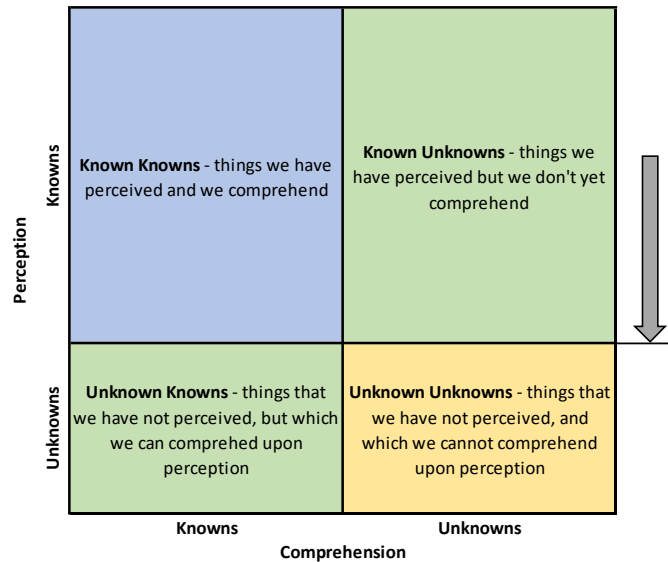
Perception

Knowns

**Known Knowns** - things we have perceived and we comprehend

**Known Unknowns** - things we have perceived but we don't yet comprehend

Unknowns

**Unknown Knowns** - things that we have not perceived, but which we can comprehed upon perception

**Unknown Unknowns** - things that we have not perceived, and which we cannot comprehend upon perception

Knowns

Unknowns

Comprehension